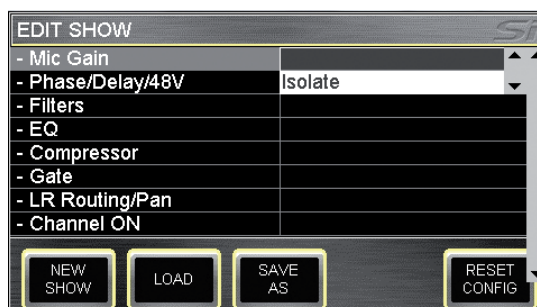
EDIT SHOW

| | |
|---|---|
| - Mic Gain | |
| - Phase/Delay/48V | Isolate |
| - Filters | |
| - EQ | |
| - Compressor | |
| - Gate | |
| - LR Routing/Pan | |
| - Channel ON | |

NEW SHOW

LOAD

SAVE AS

RESET CONFIG